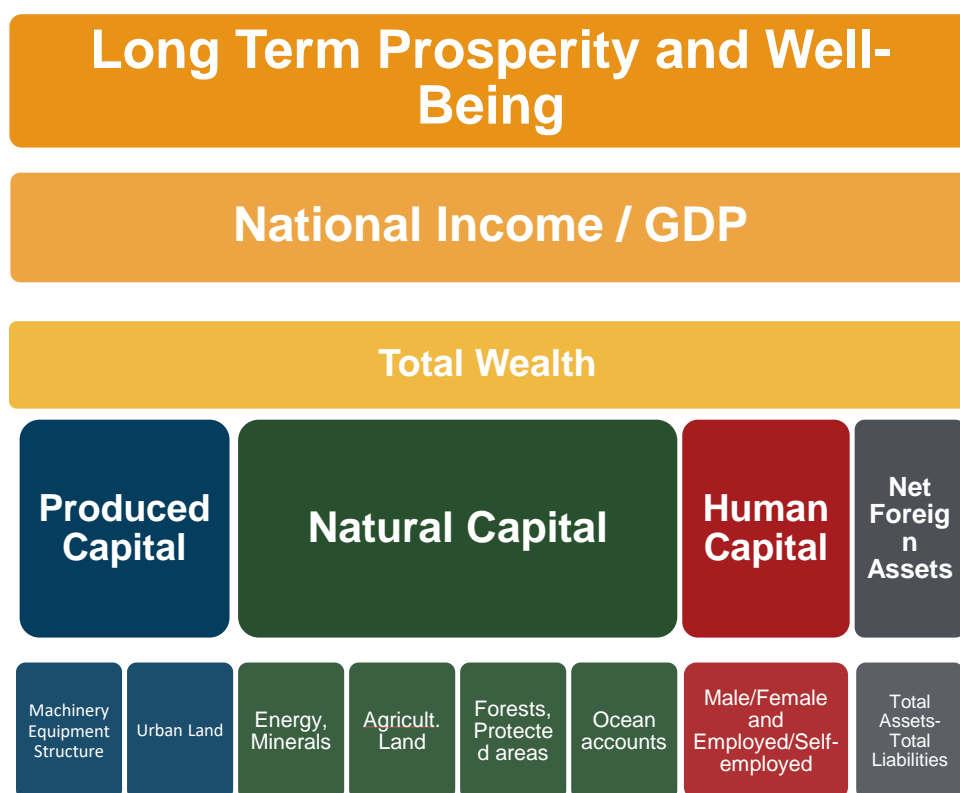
Long Term Prosperity and Well-Being

National Income / GDP

Total Wealth

Produced Capital

Natural Capital

Human Capital

Net Foreign Assets

Machinery Equipment Structure

Urban Land

Energy, Minerals

Agricult. Land

Forests, Protected areas

Ocean accounts

Male/Female and Employed/Self-employed

Total Assets-Total Liabilities